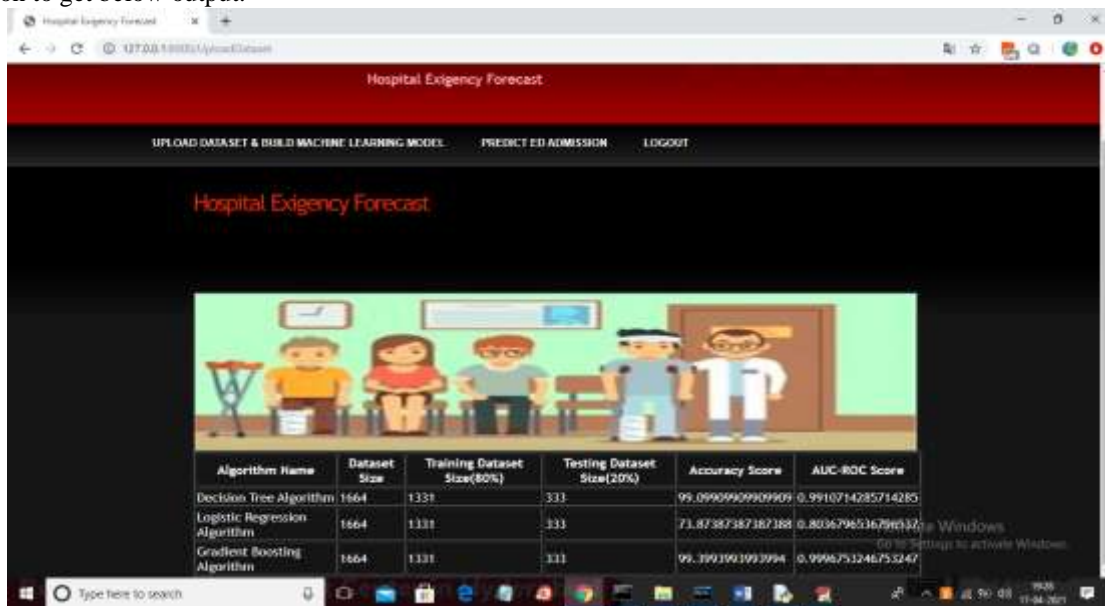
Hospital Exigency Forecast

127.0.0.1:8000/UploadDataset

Hospital Exigency Forecast

UPLOAD DATASET & BUILD MACHINE LEARNING MODEL PREDICT ED ADMISSION LOGOUT

Hospital Exigency Forecast

| Algorithm Name | Dataset Size | Training Dataset Size(80%) | Testing Dataset Size(20%) | Accuracy Score | AUC-ROC Score |
|---|---|---|---|---|---|
| Decision Tree Algorithm | 1664 | 1331 | 333 | 99.09909909909909 | 0.9910714285714285 |
| Logistic Regression Algorithm | 1664 | 1331 | 333 | 73.87387387387388 | 0.8036796536796537 |
| Gradient Boosting Algorithm | 1664 | 1331 | 333 | 99.3993993993994 | 0.9996753246753247 |

Activate Windows
Go to Settings to activate Windows.

Type here to search

19:35
17-04-2021